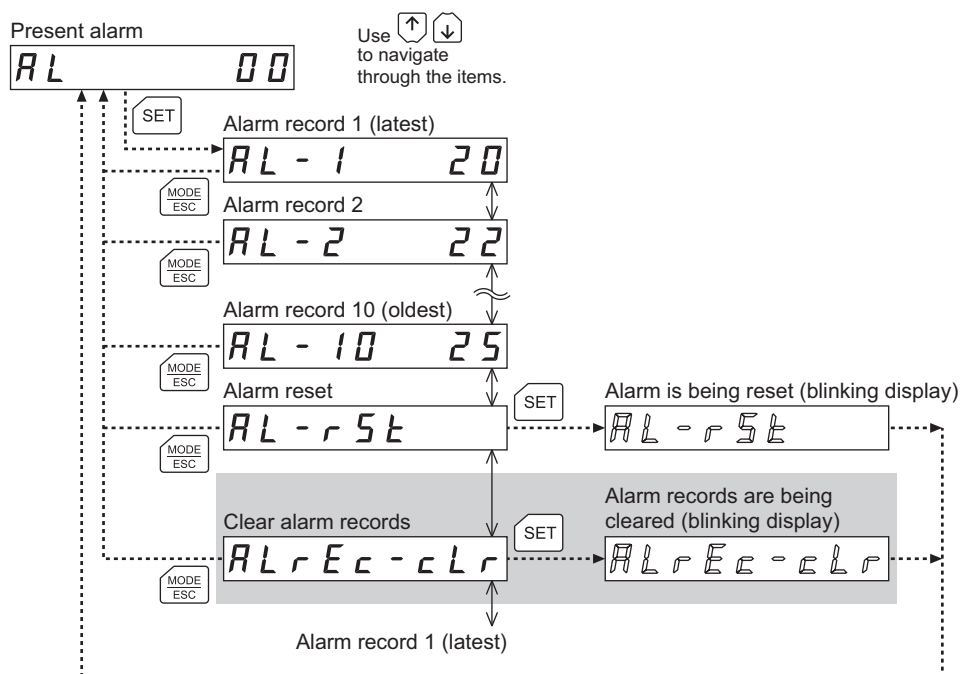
Present alarm
AL 00

Use ↑ ↓ to navigate through the items.

SET

Alarm record 1 (latest)
AL - 1 20

MODE/ESC

Alarm record 2
AL - 2 22

MODE/ESC

Alarm record 10 (oldest)
AL - 10 25

MODE/ESC

Alarm reset
AL - rSt

SET

Alarm is being reset (blinking display)
AL - rSt

MODE/ESC

Clear alarm records
ALrEc - cLr

SET

Alarm records are being cleared (blinking display)
ALrEc - cLr

MODE/ESC

Alarm record 1 (latest)